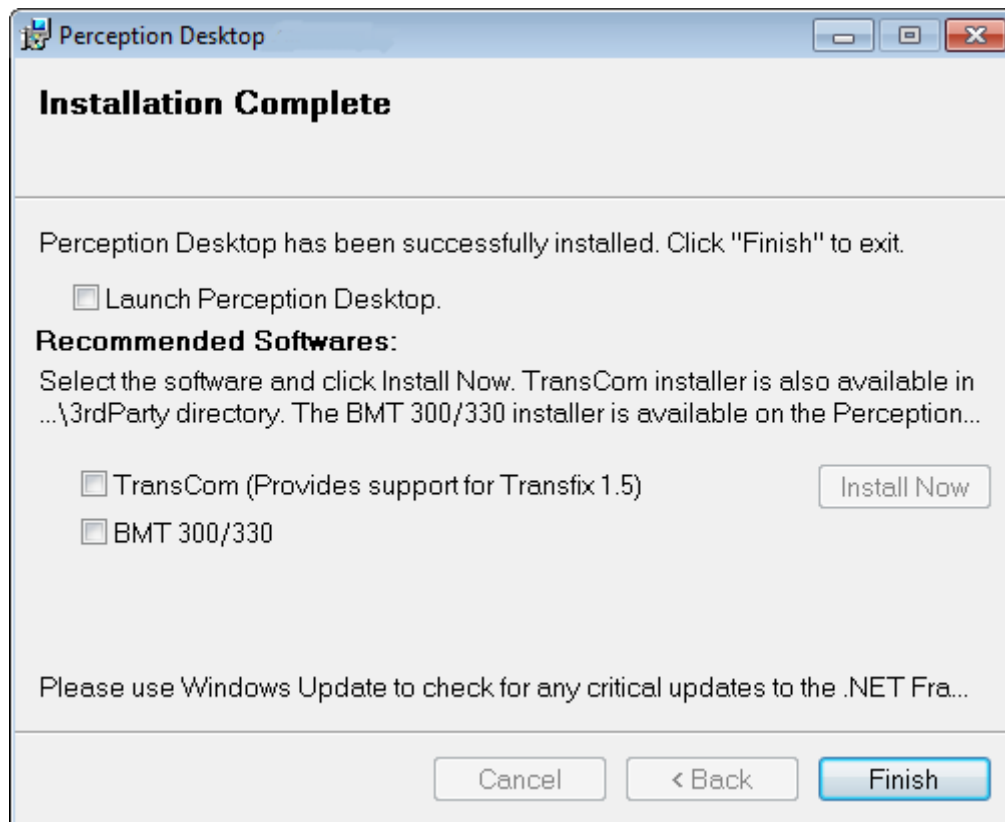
Perception Desktop

Installation Complete

Perception Desktop has been successfully installed. Click "Finish" to exit.

Launch Perception Desktop.

Recommended Softwares:

Select the software and click Install Now. TransCom installer is also available in ...\3rdParty directory. The BMT 300/330 installer is available on the Perception...

TransCom (Provides support for Transfix 1.5)

Install Now

BMT 300/330

Please use Windows Update to check for any critical updates to the .NET Fra...

Cancel

< Back

Finish